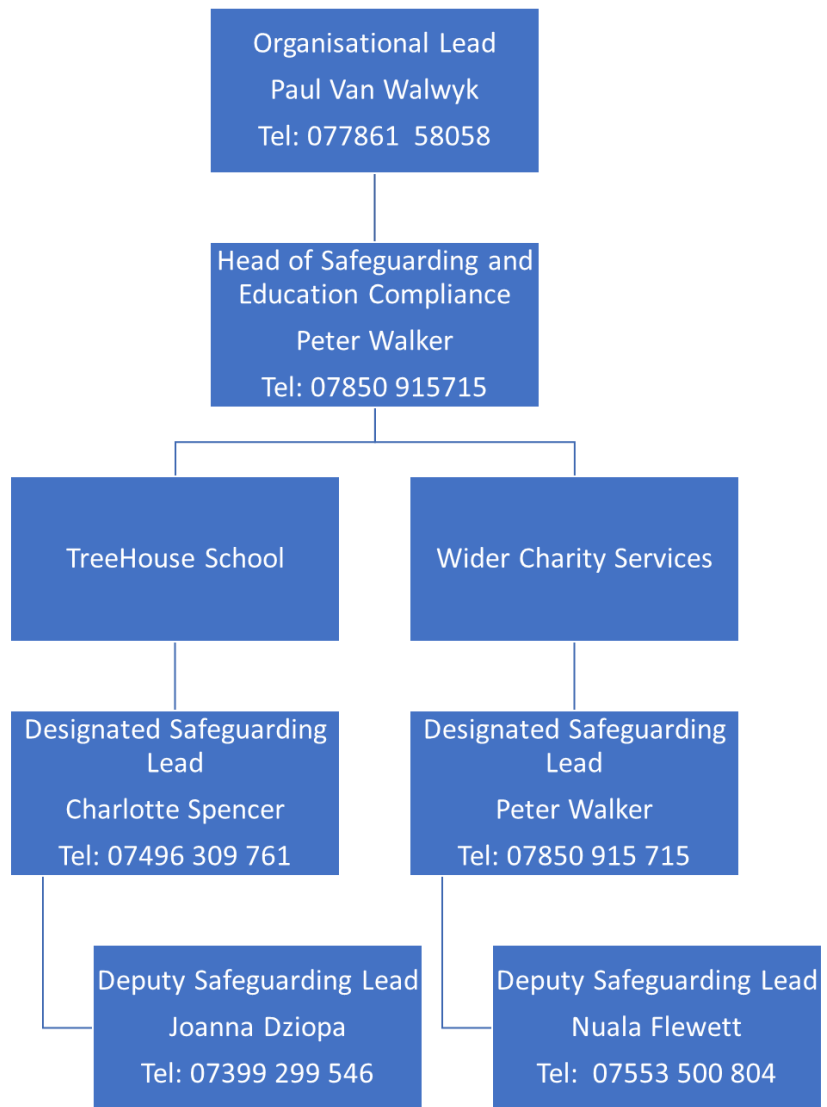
Organisational Lead
Paul Van Walwyk
Tel: 077861 58058

Head of Safeguarding and Education Compliance
Peter Walker
Tel: 07850 915715

TreeHouse School

Designated Safeguarding Lead
Charlotte Spencer
Tel: 07496 309 761

Deputy Safeguarding Lead
Joanna Dziopa
Tel: 07399 299 546

Wider Charity Services

Designated Safeguarding Lead
Peter Walker
Tel: 07850 915 715

Deputy Safeguarding Lead
Nuala Flewett
Tel: 07553 500 804